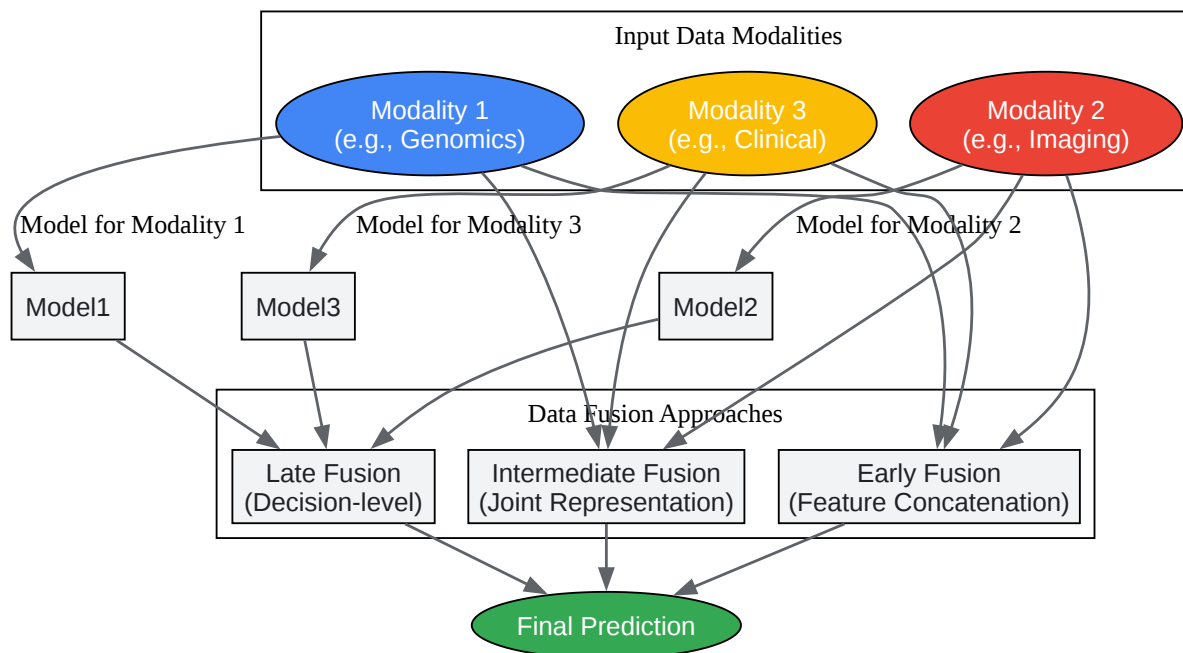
Input Data Modalities

Modality 1
(e.g., Genomics)

Modality 3
(e.g., Clinical)

Modality 2
(e.g., Imaging)

Model for Modality 1

Model for Modality 3

Model for Modality 2

Model1

Model3

Model2

Data Fusion Approaches

Late Fusion
(Decision-level)

Intermediate Fusion
(Joint Representation)

Early Fusion
(Feature Concatenation)

Final Prediction